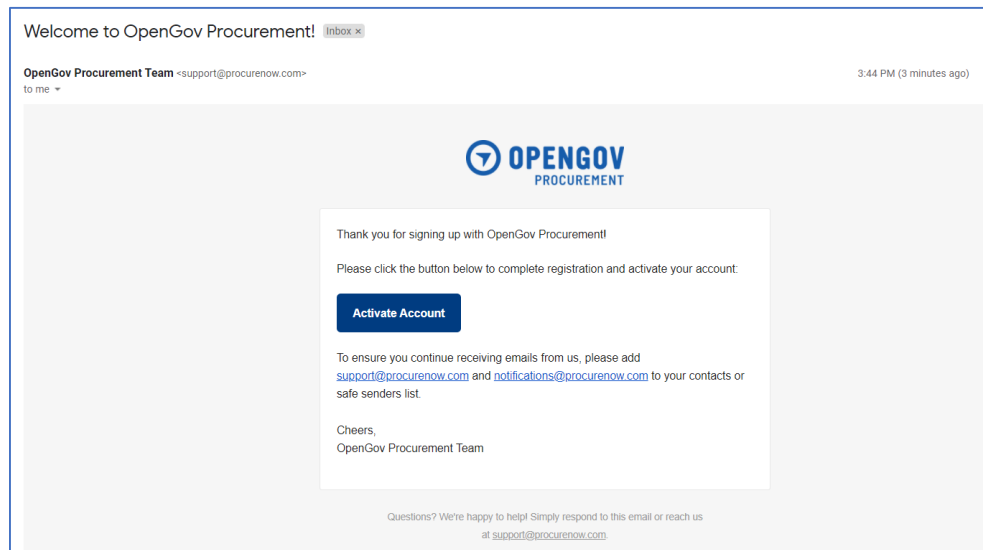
Welcome to OpenGov Procurement! Inbox ×

OpenGov Procurement Team <support@procurenow.com>
to me

3:44 PM (3 minutes ago)

OPENGOV
PROCUREMENT

Thank you for signing up with OpenGov Procurement!

Please click the button below to complete registration and activate your account:

Activate Account

To ensure you continue receiving emails from us, please add support@procurenow.com and notifications@procurenow.com to your contacts or safe senders list.

Cheers,
OpenGov Procurement Team

Questions? We're happy to help! Simply respond to this email or reach us at support@procurenow.com.